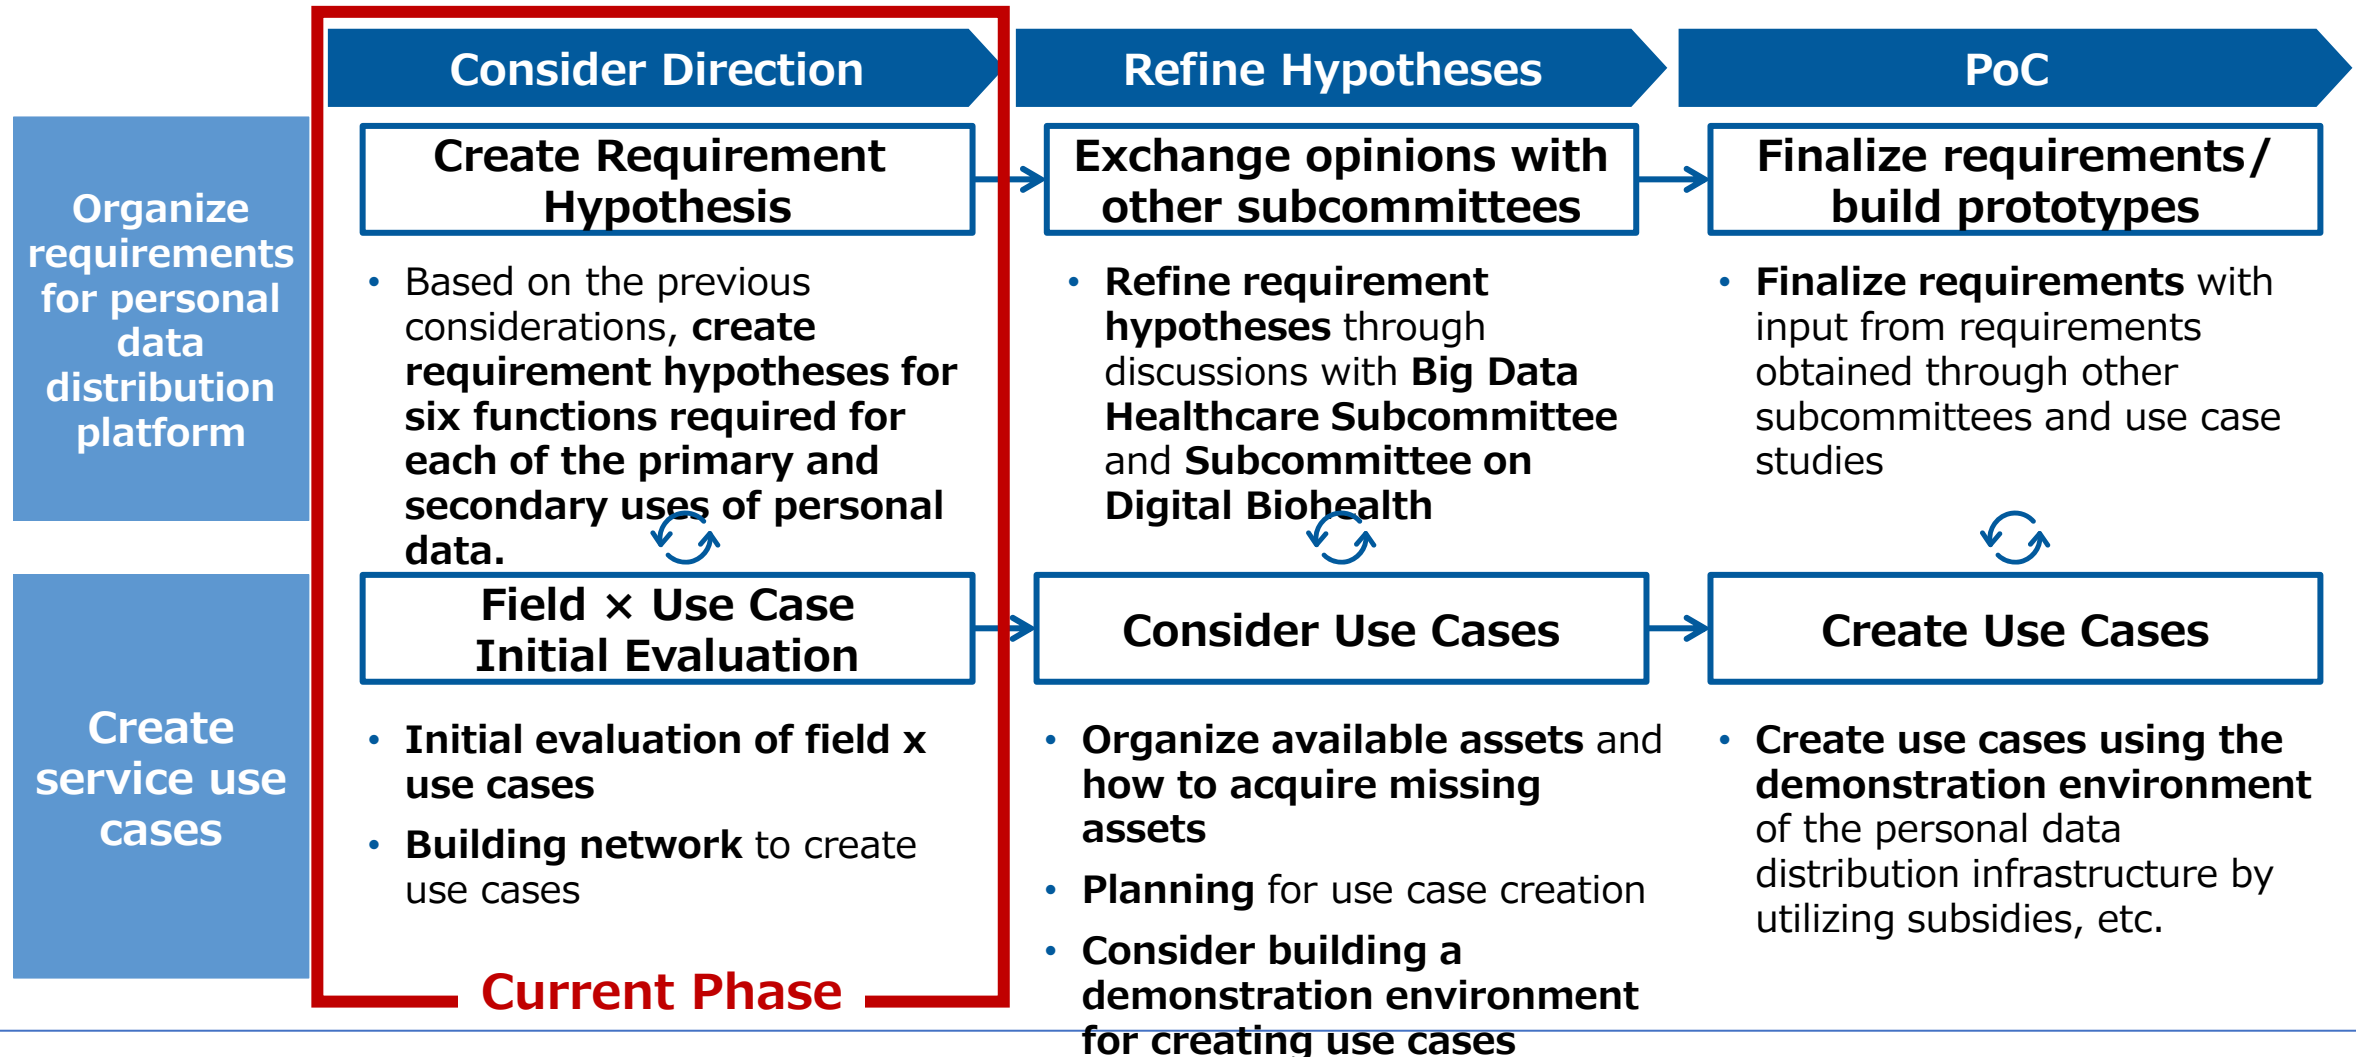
Consider Direction

Refine Hypotheses

PoC

Organize requirements for personal data distribution platform

Create Requirement Hypothesis

• Based on the previous considerations, create requirement hypotheses for six functions required for each of the primary and secondary uses of personal data.

Exchange opinions with other subcommittees

• Refine requirement hypotheses through discussions with Big Data Healthcare Subcommittee and Subcommittee on Digital Biohealth

Finalize requirements / build prototypes

• Finalize requirements with input from requirements obtained through other subcommittees and use case studies

Create service use cases

Field × Use Case Initial Evaluation

• Initial evaluation of field x use cases

• Building network to create use cases

Consider Use Cases

• Organize available assets and how to acquire missing assets

• Planning for use case creation

• Consider building a demonstration environment for creating use cases

Create Use Cases

• Create use cases using the demonstration environment of the personal data distribution infrastructure by utilizing subsidies, etc.

Current Phase